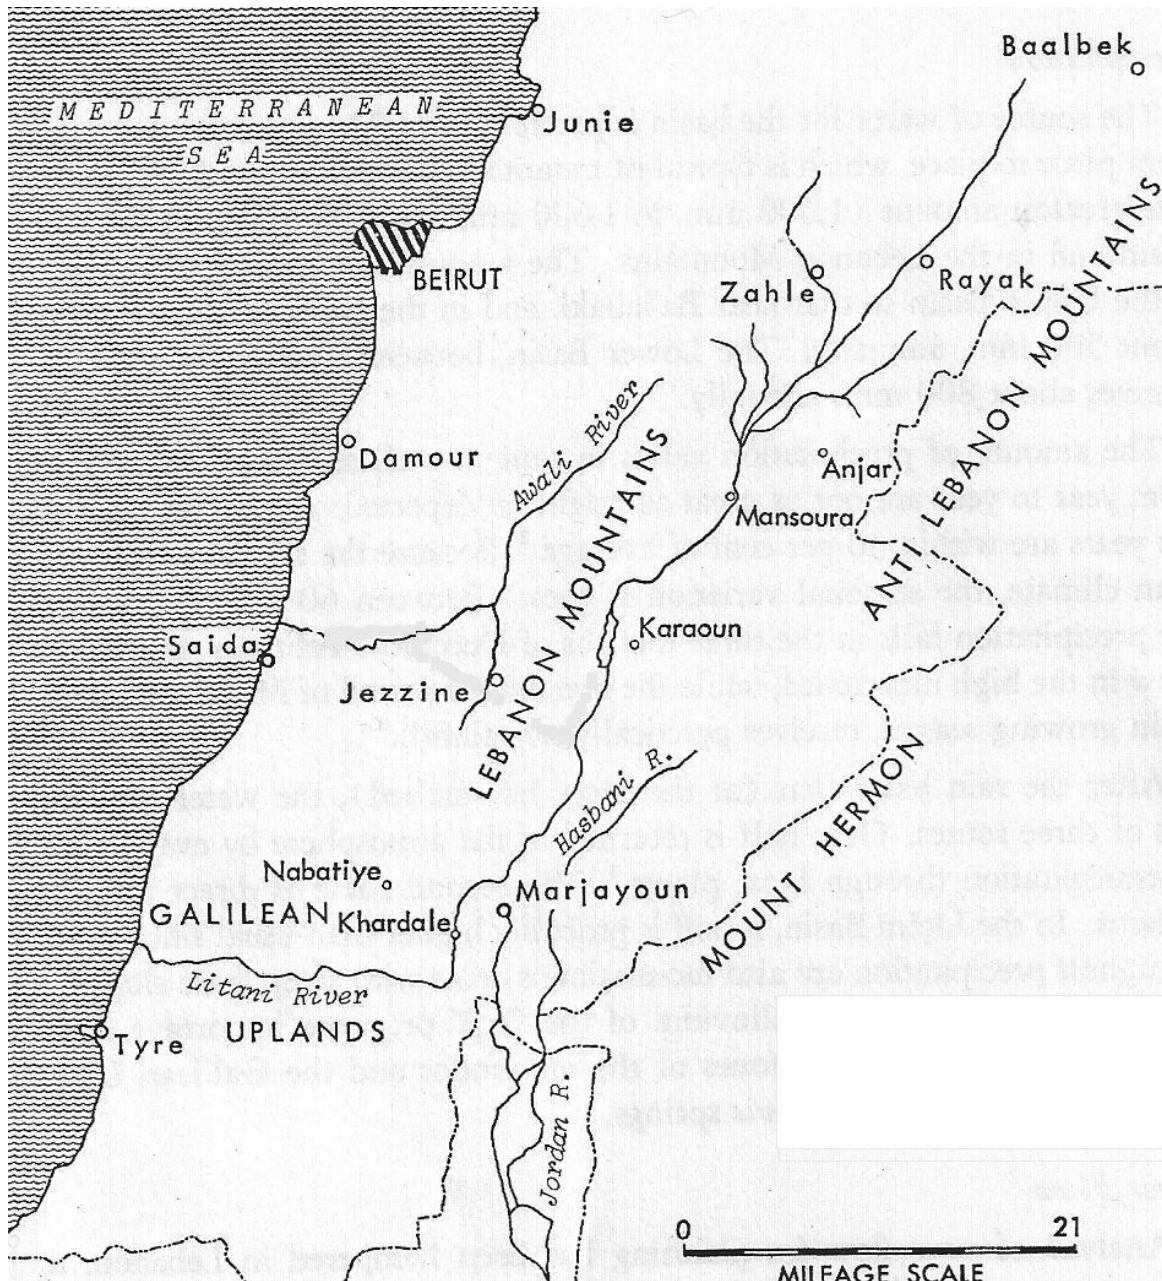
MEDITERRANEAN SEA

Baalbek
Junie
BEIRUT
Zahle
Rayak
ANTI LEBANON MOUNTAINS
Damour
Awali River
LEBANON MOUNTAINS
Anjar
Mansoura
Saida
Karaoun
Jezzine
Hasbani R.
MOUNT HERMON
Nabatiye
GALILEAN
Khardale
Marjayoun
Litani River
Tyre
UPLANDS
Jordan R.

0
21
MILEAGE SCALE